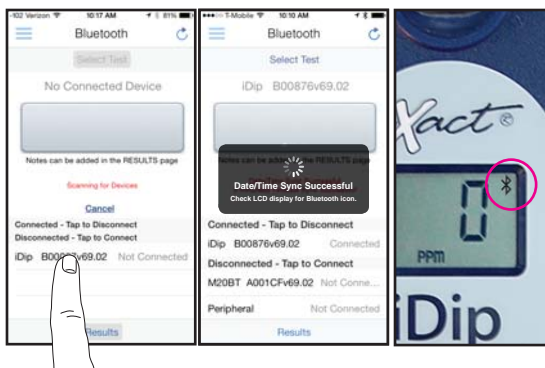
-102 Verizon 10:17 AM 81%

Bluetooth

Select Test

No Connected Device

Notes can be added in the RESULTS page

Scanning for Devices

Cancel

Connected - Tap to Disconnect

Disconnected - Tap to Connect

iDip B00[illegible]v69.02 Not Connected

Results

T-Mobile 10:10 AM

Bluetooth

Select Test

iDip B00876v69.02

Notes can be add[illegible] RESULTS page

Date/Time Sync Successful

Check LCD display for Bluetooth icon.

Connected - Tap to Disconnect

iDip B00876v69.02 Connected

Disconnected - Tap to Connect

M20BT A001CFv69.02 Not Conne...

Peripheral Not Connected

Results

Xact

0

PPM

iDip